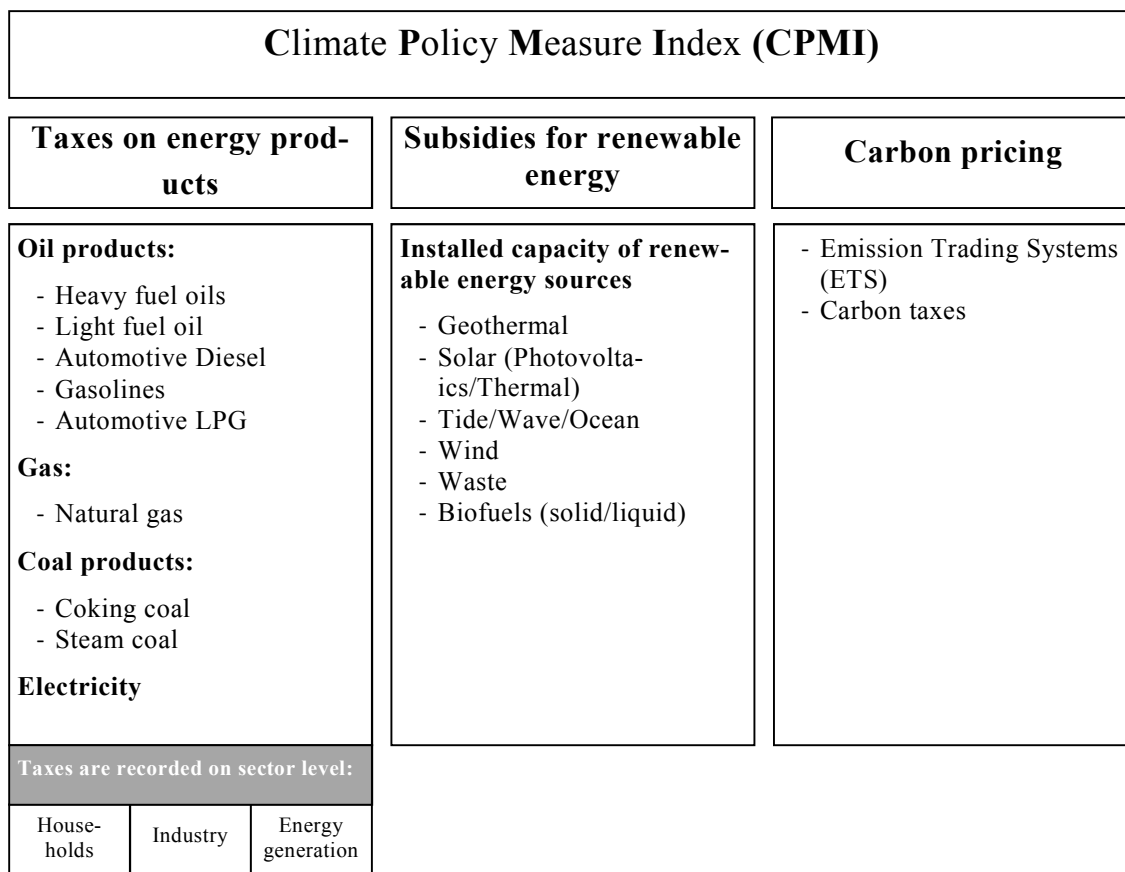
Climate Policy Measure Index (CPMI)

Taxes on energy products

Oil products:

- Heavy fuel oils
- Light fuel oil
- Automotive Diesel
- Gasolines
- Automotive LPG

Gas:

- Natural gas

Coal products:

- Coking coal
- Steam coal

Electricity

Taxes are recorded on sector level:

| Households | Industry | Energy generation |
|---|---|---|

Subsidies for renewable energy

Installed capacity of renewable energy sources

- Geothermal
- Solar (Photovoltaics/Thermal)
- Tide/Wave/Ocean
- Wind
- Waste
- Biofuels (solid/liquid)

Carbon pricing

- Emission Trading Systems (ETS)
- Carbon taxes